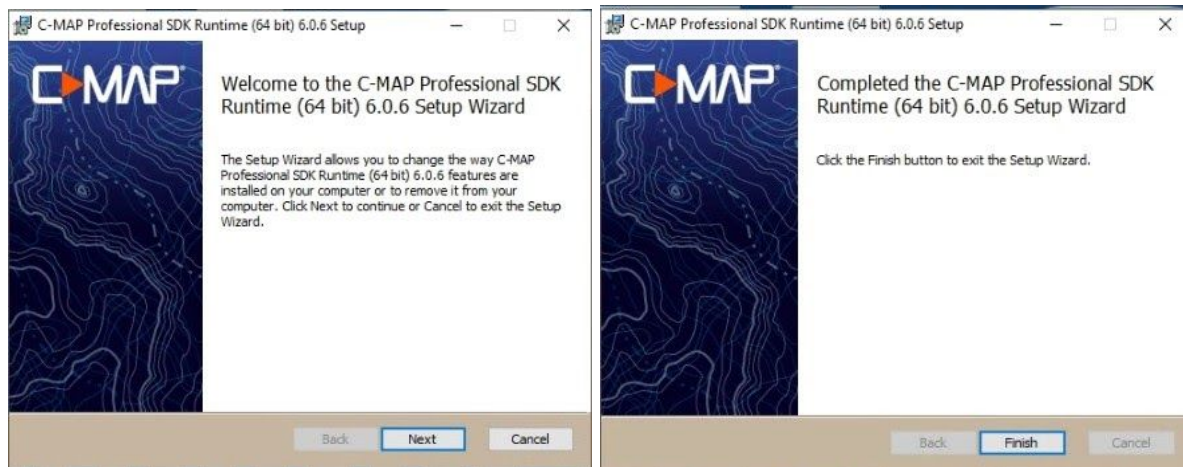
C-MAP Professional SDK Runtime (64 bit) 6.0.6 Setup

C-MAP

Welcome to the C-MAP Professional SDK Runtime (64 bit) 6.0.6 Setup Wizard

The Setup Wizard allows you to change the way C-MAP Professional SDK Runtime (64 bit) 6.0.6 features are installed on your computer or to remove it from your computer. Click Next to continue or Cancel to exit the Setup Wizard.

Back Next Cancel

C-MAP Professional SDK Runtime (64 bit) 6.0.6 Setup

C-MAP

Completed the C-MAP Professional SDK Runtime (64 bit) 6.0.6 Setup Wizard

Click the Finish button to exit the Setup Wizard.

Back Finish Cancel